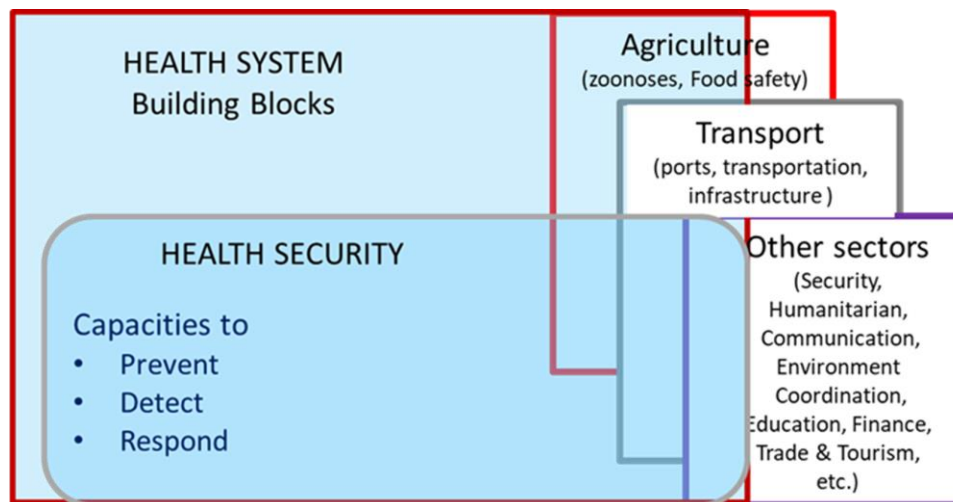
HEALTH SYSTEM
Building Blocks

Agriculture
(zoonoses, Food safety)

Transport
(ports, transportation, infrastructure )

HEALTH SECURITY

Capacities to
• Prevent
• Detect
• Respond

Other sectors
(Security, Humanitarian, Communication, Environment Coordination, Education, Finance, Trade & Tourism, etc.)